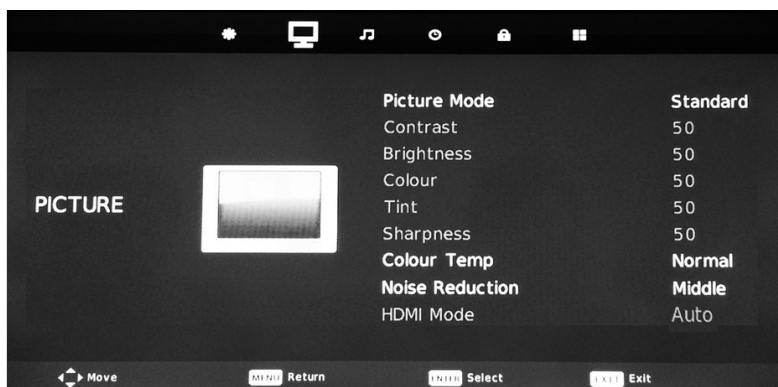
PICTURE

| | |
|---|---|
| Picture Mode | Standard |
| Contrast | 50 |
| Brightness | 50 |
| Colour | 50 |
| Tint | 50 |
| Sharpness | 50 |
| Colour Temp | Normal |
| Noise Reduction | Middle |
| HDMI Mode | Auto |

Move MENU Return ENTER Select EXIT Exit